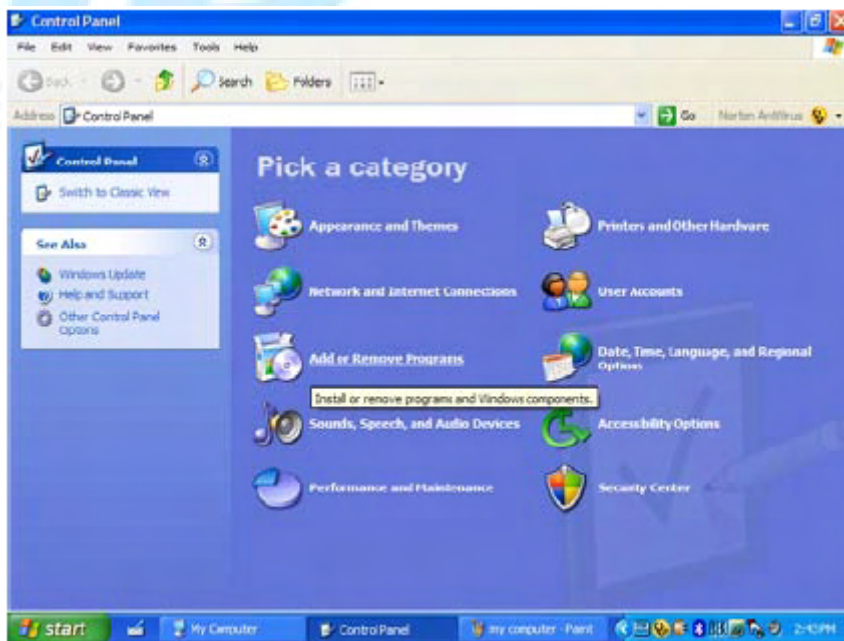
Control Panel

File Edit View Favorites Tools Help

Back Search Folders

Address Control Panel Go Norton AntiVirus

Control Panel

Switch to Classic View

See Also

Windows Update

Help and Support

Other Control Panel Options

Pick a category

Appearance and Themes

Printers and Other Hardware

Network and Internet Connections

User Accounts

Add or Remove Programs

Date, Time, Language, and Regional Options

Install or remove programs and Windows components.

Sounds, Speech, and Audio Devices

Accessibility Options

Performance and Maintenance

Security Center

start

My Computer

Control Panel

my computer - Paint

2:45PM